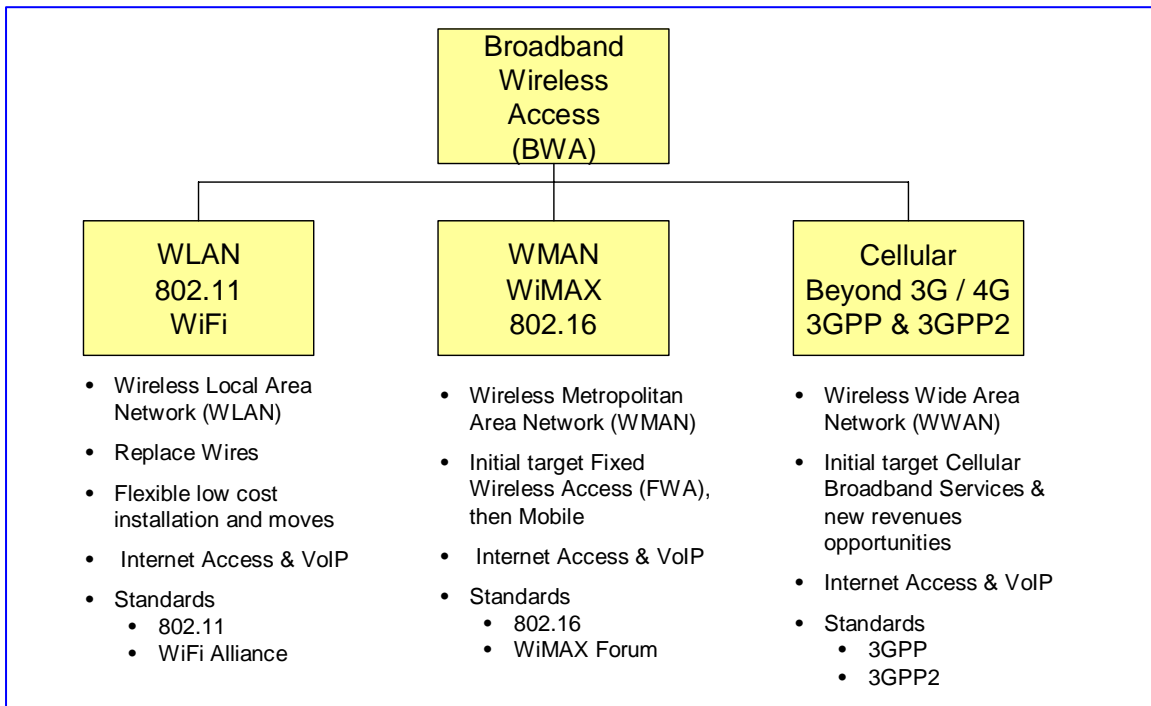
Broadband Wireless Access (BWA)

WLAN
802.11
WiFi

- Wireless Local Area Network (WLAN)
- Replace Wires
- Flexible low cost installation and moves
- Internet Access & VoIP
- Standards
  - 802.11
  - WiFi Alliance

WMAN
WiMAX
802.16

- Wireless Metropolitan Area Network (WMAN)
- Initial target Fixed Wireless Access (FWA), then Mobile
- Internet Access & VoIP
- Standards
  - 802.16
  - WiMAX Forum

Cellular
Beyond 3G / 4G
3GPP & 3GPP2

- Wireless Wide Area Network (WWAN)
- Initial target Cellular Broadband Services & new revenues opportunities
- Internet Access & VoIP
- Standards
  - 3GPP
  - 3GPP2